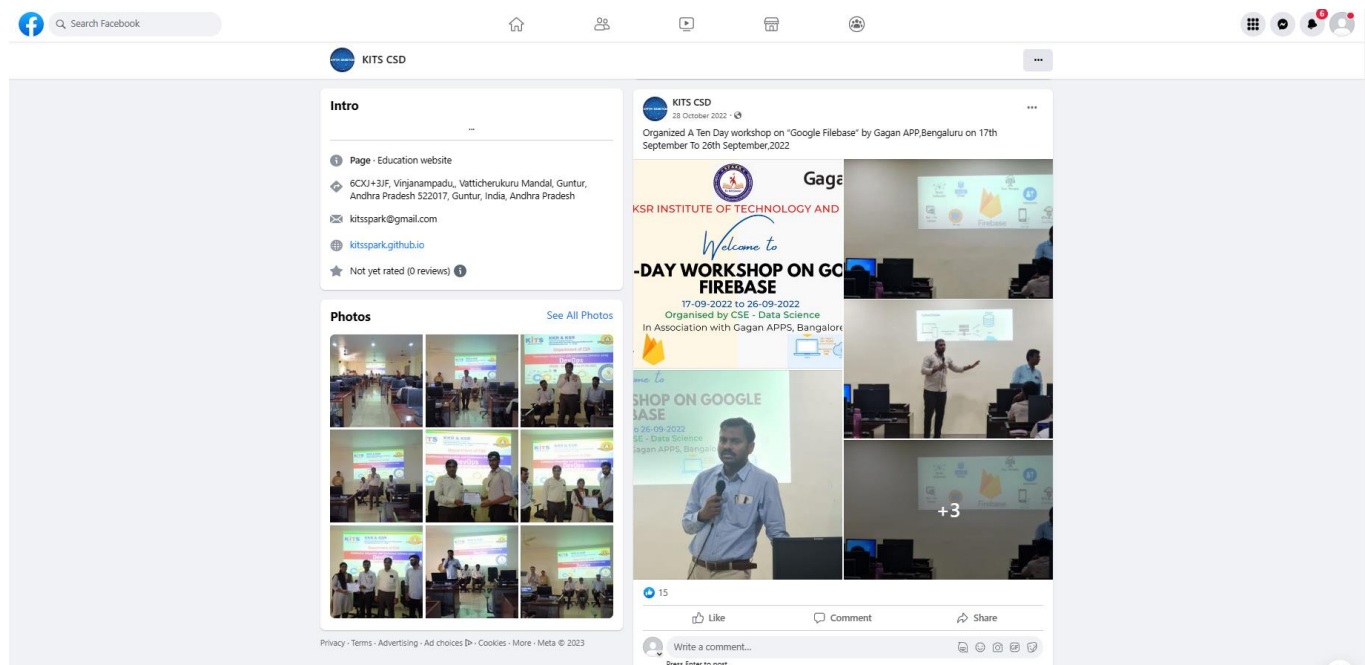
Search Facebook

6

KITS CSD

...

Intro

...

Page · Education website

6CXJ+3JF, Vinjanampadu,, Vatticherukuru Mandal, Guntur, Andhra Pradesh 522017, Guntur, India, Andhra Pradesh

kitsspark@gmail.com

kitsspark.github.io

Not yet rated (0 reviews)

Photos

See All Photos

Privacy · Terms · Advertising · Ad choices · Cookies · More · Meta © 2023

KITS CSD
28 October 2022 ·

...

Organized A Ten Day workshop on "Google Filebase" by Gagan APP,Bengaluru on 17th September To 26th September,2022

Gaga
KSR INSTITUTE OF TECHNOLOGY AND
Welcome to
-DAY WORKSHOP ON GO
FIREBASE
17-09-2022 to 26-09-2022
Organised by CSE - Data Science
In Association with Gagan APPS, Bangalore

me to
SHOP ON GOOGLE
BASE
o 26-09-2022
SE - Data Science
Gagan APPS, Bangalo

Firebase

+3

15

Like

Comment

Share

Write a comment...

Press Enter to post.